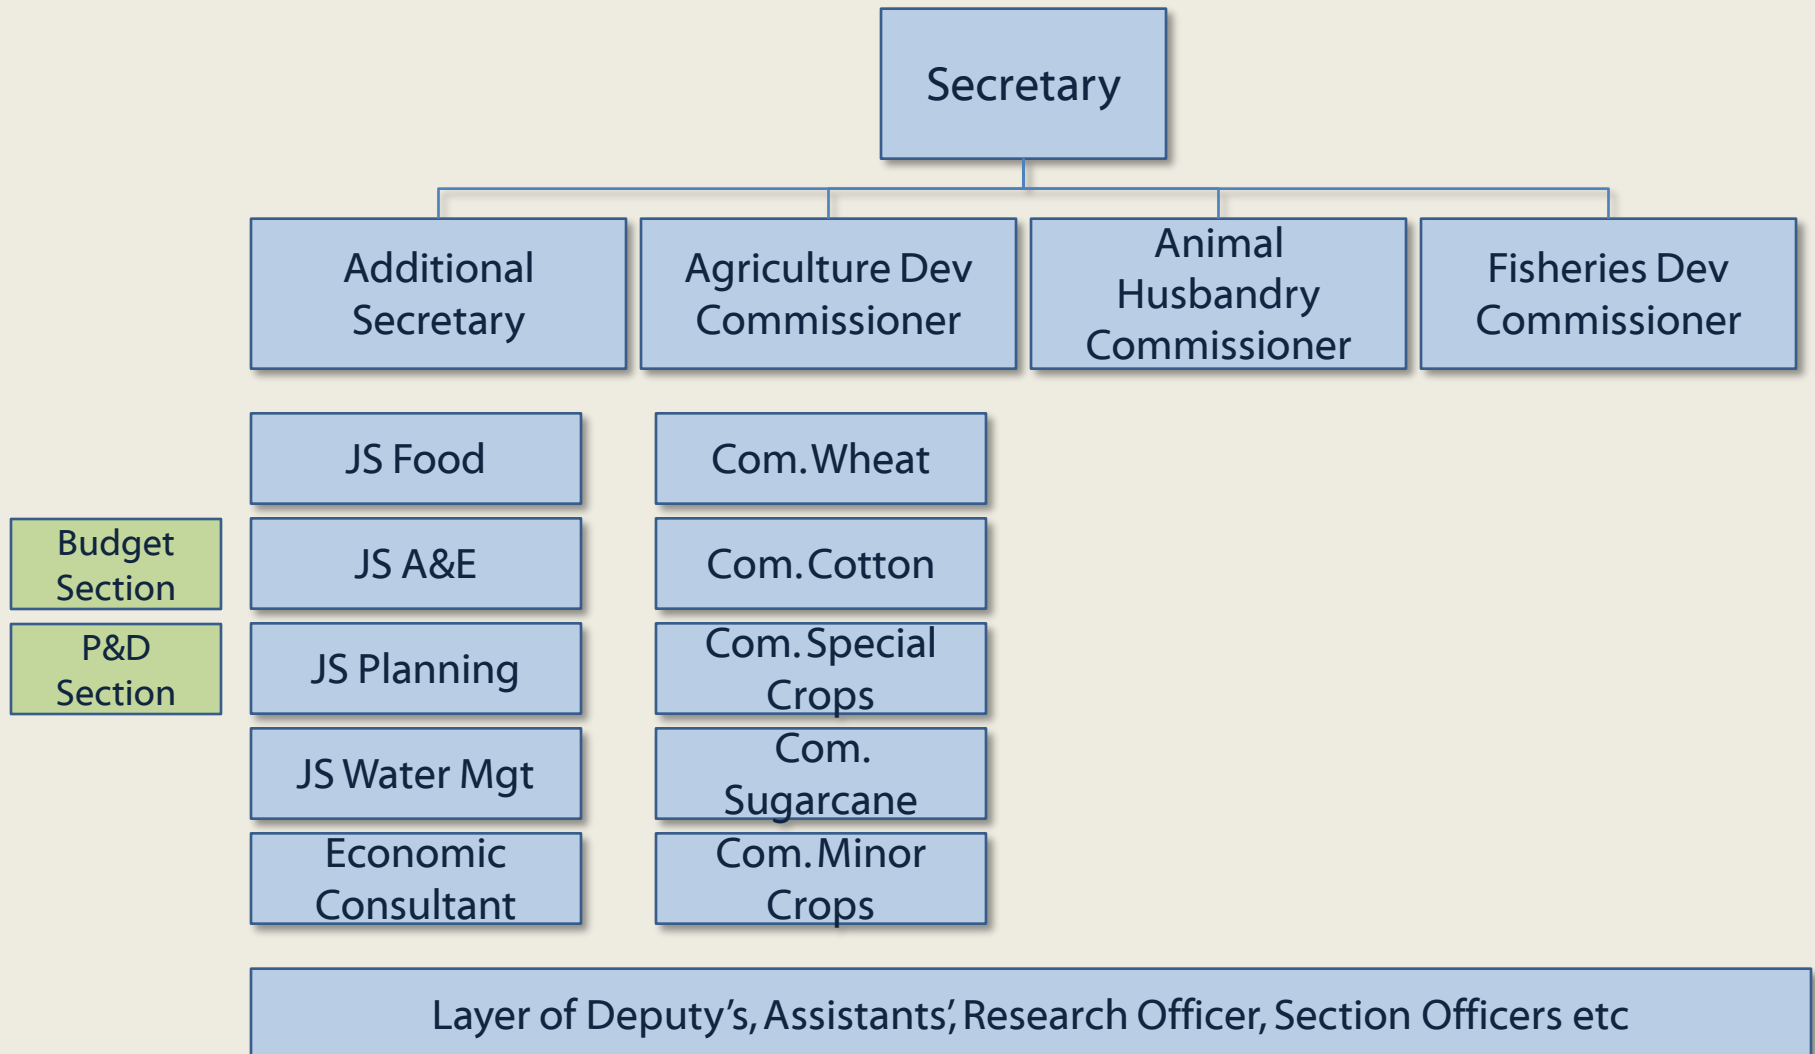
Secretary

Additional Secretary

Agriculture Dev Commissioner

Animal Husbandry Commissioner

Fisheries Dev Commissioner

JS Food

JS A&E

JS Planning

JS Water Mgt

Economic Consultant

Com. Wheat

Com. Cotton

Com. Special Crops

Com. Sugarcane

Com. Minor Crops

Budget Section

P&D Section

Layer of Deputy's, Assistants', Research Officer, Section Officers etc